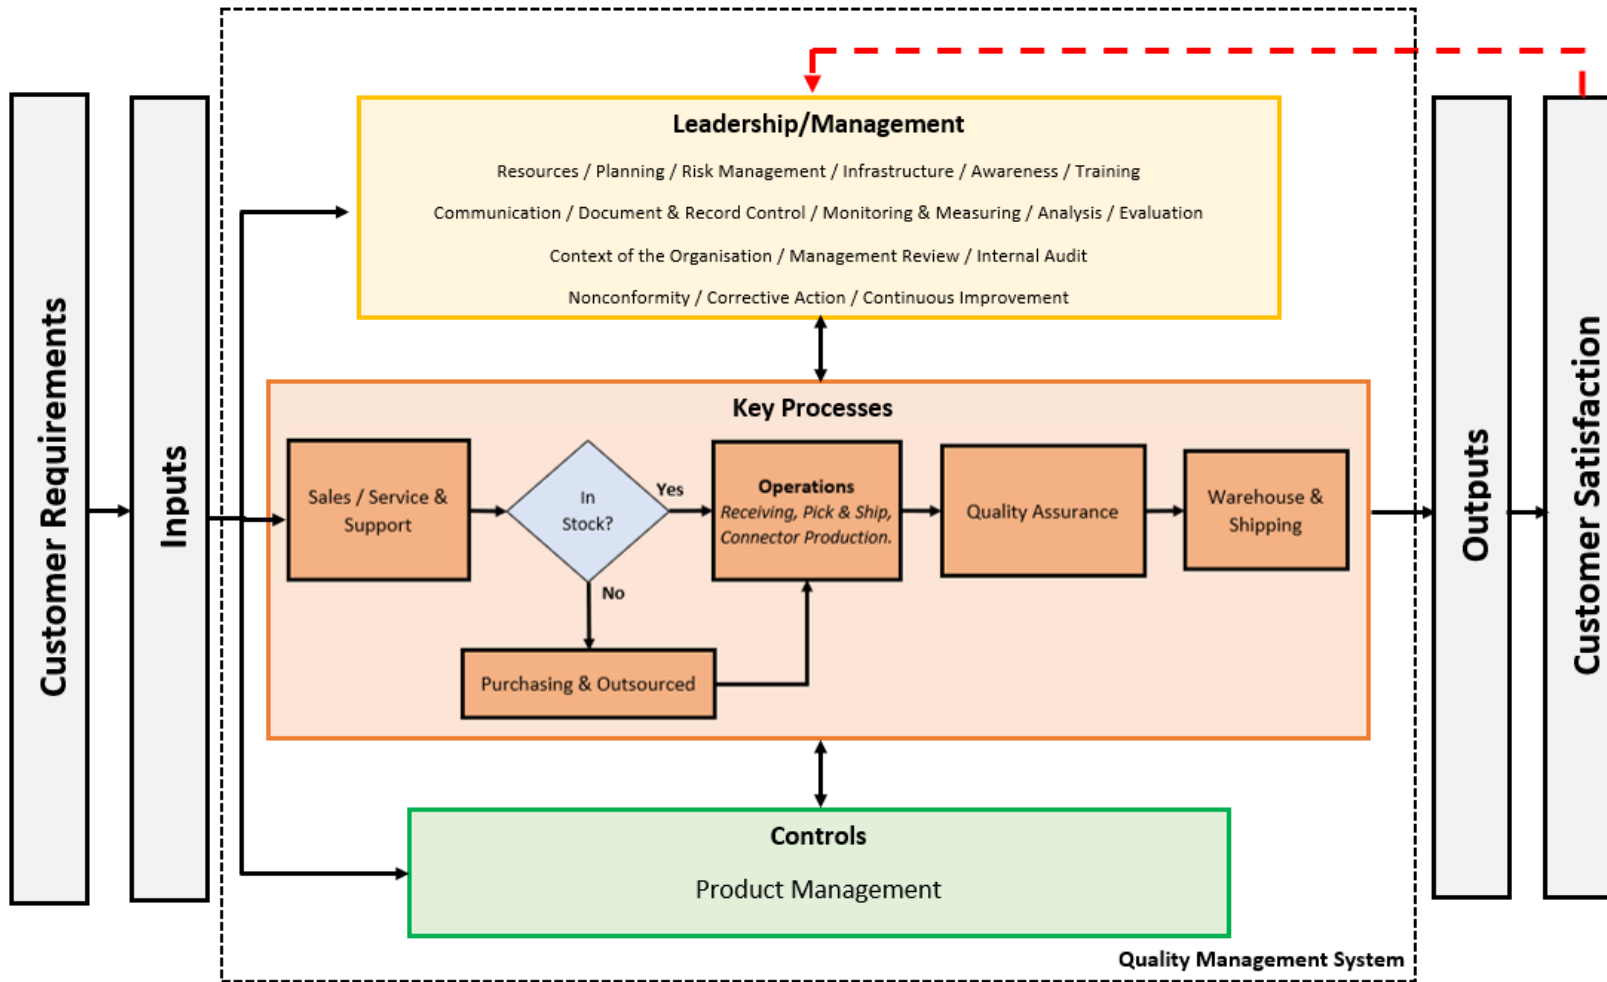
Customer Requirements

Inputs

Leadership/Management

Resources / Planning / Risk Management / Infrastructure / Awareness / Training

Communication / Document & Record Control / Monitoring & Measuring / Analysis / Evaluation

Context of the Organisation / Management Review / Internal Audit

Nonconformity / Corrective Action / Continuous Improvement

Key Processes

Sales / Service & Support

In Stock?

Yes

No

Operations
Receiving, Pick & Ship, Connector Production.

Quality Assurance

Warehouse & Shipping

Purchasing & Outsourced

Controls

Product Management

Quality Management System

Outputs

Customer Satisfaction